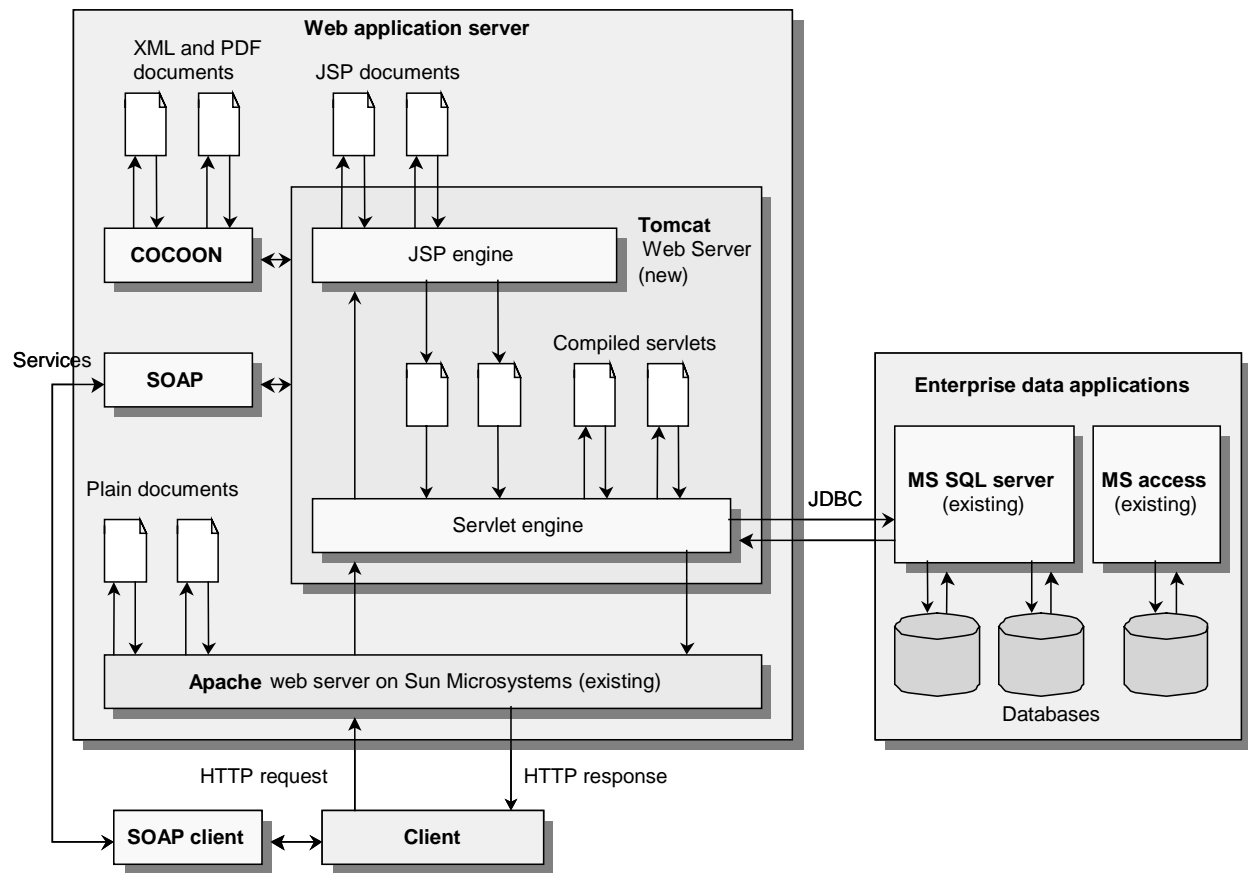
Web application server

XML and PDF documents

JSP documents

Tomcat Web Server (new)

COCOON

JSP engine

Services

SOAP

Compiled servlets

Enterprise data applications

Plain documents

MS SQL server (existing)

MS access (existing)

JDBC

Servlet engine

Apache web server on Sun Microsystems (existing)

Databases

HTTP request

HTTP response

SOAP client

Client